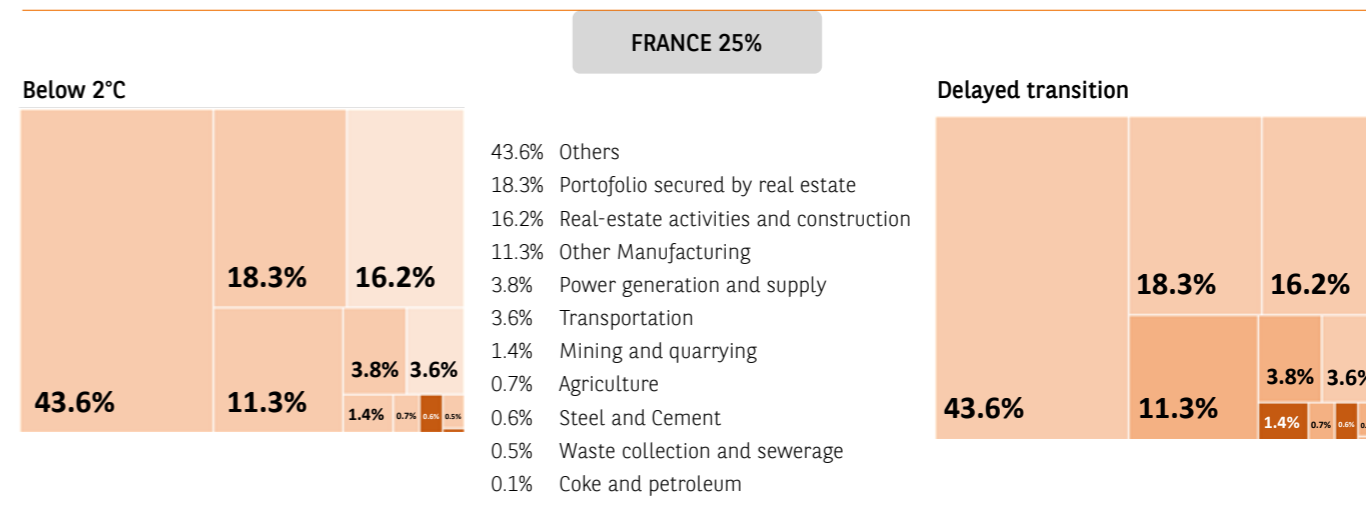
FRANCE 25%

Below 2°C

18.3% 16.2%

3.8% 3.6%

43.6% 11.3%

1.4% 0.7% 0.6% 0.5%

43.6% Others
18.3% Portofolio secured by real estate
16.2% Real-estate activities and construction
11.3% Other Manufacturing
3.8% Power generation and supply
3.6% Transportation
1.4% Mining and quarrying
0.7% Agriculture
0.6% Steel and Cement
0.5% Waste collection and sewerage
0.1% Coke and petroleum

Delayed transition

18.3% 16.2%

3.8% 3.6%

43.6% 11.3%

1.4% 0.7% 0.6%